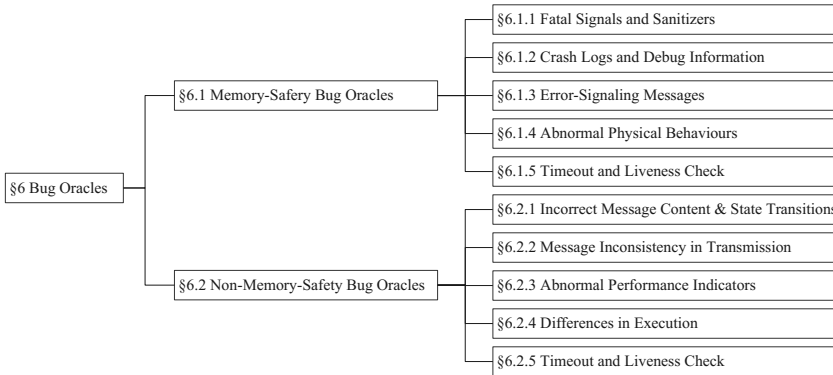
§6 Bug Oracles

§6.1 Memory-Safery Bug Oracles

§6.1.1 Fatal Signals and Sanitizers

§6.1.2 Crash Logs and Debug Information

§6.1.3 Error-Signaling Messages

§6.1.4 Abnormal Physical Behaviours

§6.1.5 Timeout and Liveness Check

§6.2 Non-Memory-Safety Bug Oracles

§6.2.1 Incorrect Message Content & State Transitions

§6.2.2 Message Inconsistency in Transmission

§6.2.3 Abnormal Performance Indicators

§6.2.4 Differences in Execution

§6.2.5 Timeout and Liveness Check